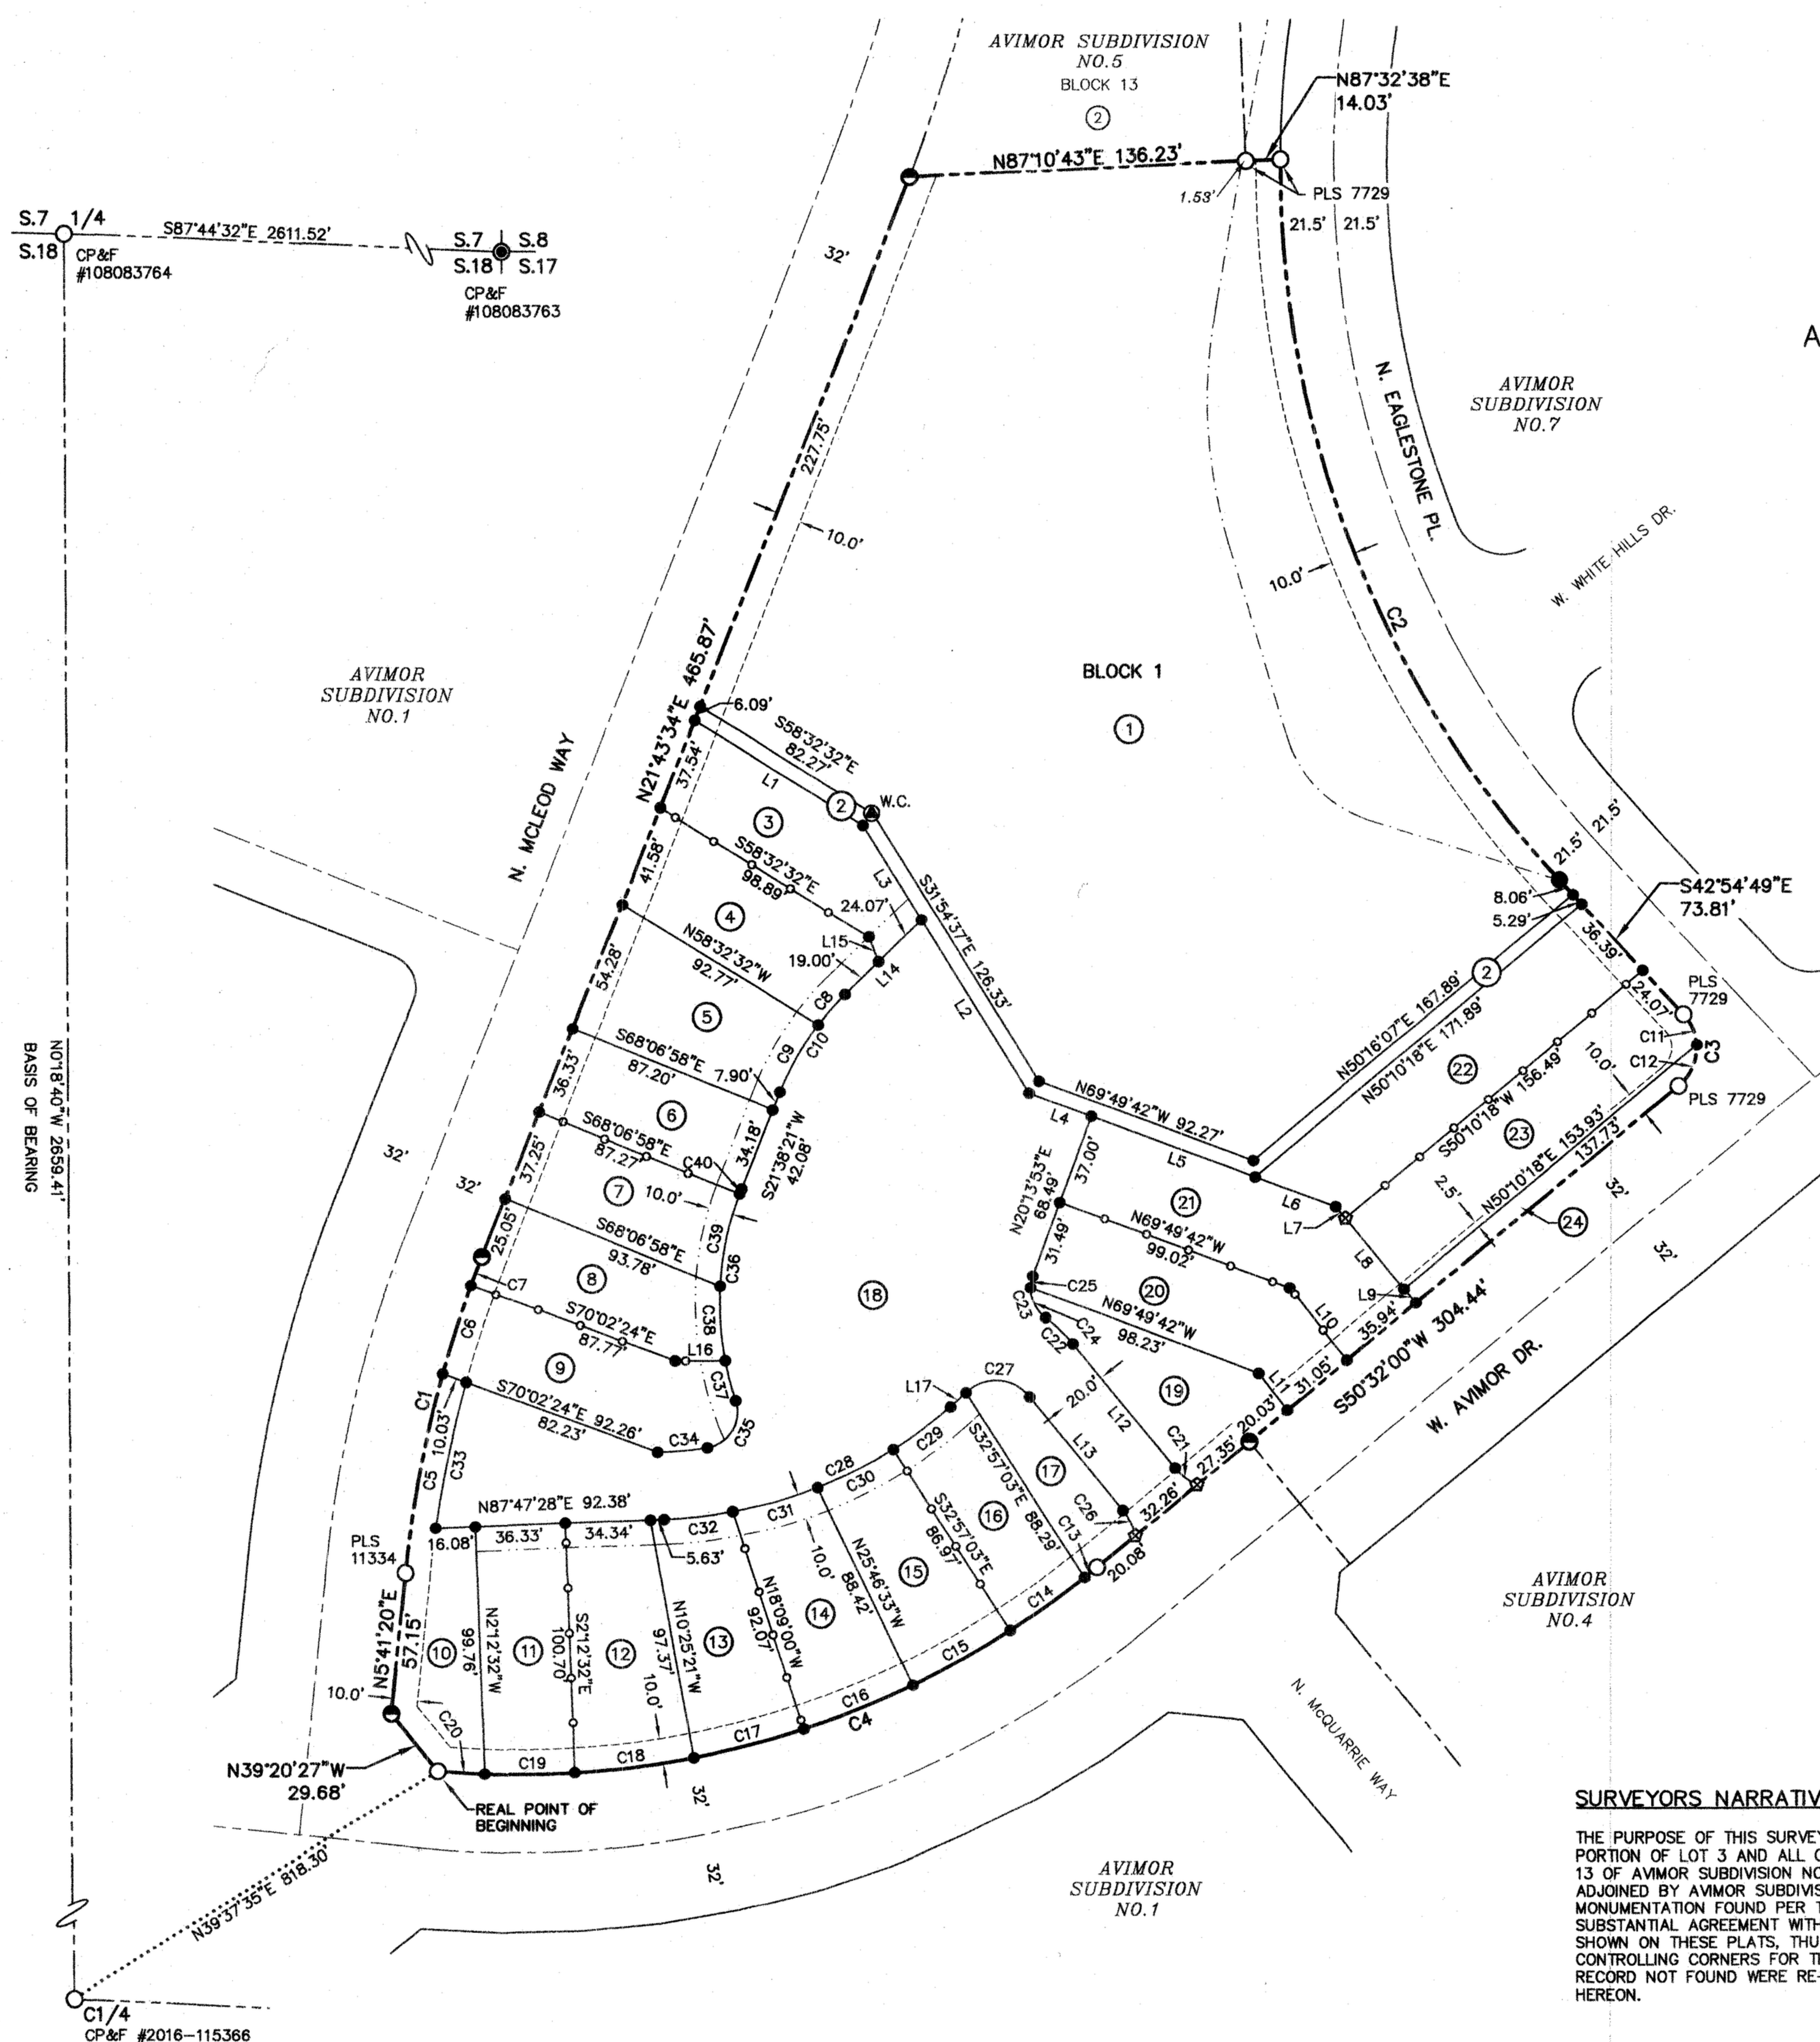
AVIMOR SUBDIVISION NO.5
BLOCK 13
2

N87°32'38"E 14.03'
N87°10'43"E 136.23'
1.53'
PLS 7729
21.5' 21.5'

S.7 1/4
S.18
CP&F #108083764
S87°44'32"E 2611.52'
S.7 S.8
S.18 S.17
CP&F #108083763

32'
227.75'
10.0'

A

AVIMOR SUBDIVISION NO.7

N. EAGLESTONE PL.
W. WHITE HILLS DR.
10.0'
C2

AVIMOR SUBDIVISION NO.1

N. MCLEOD WAY
N21°43'34"E 465.87'
BLOCK 1
1
6.09'
S58°32'32"E 82.27'
37.54'
L1
2
W.C.
3
41.58'
S58°32'32"E 98.89'
24.07'
L3
S31°54'37"E 126.33'
21.5' 21.5'
S42°54'49"E 73.81'
8.06'
5.29'
36.39'
4
N58°32'32"W 92.77'
L15
19.00'
L14
54.28'
5
C8
C10
C9
L2
2
N50°16'07"E 167.89'
N50°10'18"E 171.89'
PLS 7729
24.07'
C11
C12
C3
PLS 7729
10.0'
22
S50°10'18"W 156.49'
23
N50°10'18"E 153.93'
137.73'
2.5'
32'
24
32'

36.33'
S68°06'58"E 7.90'
87.20'
6
34.18'
S21°38'21"W 42.08'
37.25'
S68°06'58"E 87.27'
C40
7
10.0'
N69°49'42"W 92.27'
L4
L5
37.00'
N20°13'53"E 68.49'
21
L6
L7
N69°49'42"W 99.02'
31.49'
20
L8
N69°49'42"W 98.23'
C25
L9
L10
35.94'
S50°32'00"W 304.44'

32'
32'
25.05'
S68°06'58"E 93.78'
C39
C36
C7
8
18
S70°02'24"E 87.77'
C38
L16
C6
9
C37
C23
C22
C24
19
L11
31.05'
W. AVIMOR DR.

S70°02'24"E 92.26'
82.23'
C1
10.03'
C33
C5
C34
C35
C27
L17
20.0'
L12
C21
20.03'
27.35'
C29
S32°57'03"E 88.29'
17
L13
C28
C30
16
C26
32.26'
20.08'
C13
N87°47'28"E 92.38'
16.08'
36.33'
34.34'
C32
5.63'
C31
10.0'
N25°46'33"W 88.42'
S32°57'03"E 86.97'
15
C14
PLS 11334
N5°41'20"E 57.15'
10
99.76'
N2°12'32"W
11
S2°12'32"E 100.70'
12
97.37'
N10°25'21"W
13
N18°09'00"W 92.07'
14
C15
10.0'
10.0'
C20
C16
C4
C17
C18
C19
32'
N39°20'27"W 29.68'
REAL POINT OF BEGINNING

AVIMOR SUBDIVISION NO.4
N. McQUARRIE WAY

N0°18'40"W 2659.41'
BASIS OF BEARING

N39°37'35"E 818.30'
32'
AVIMOR SUBDIVISION NO.1

C1/4
CP&F #2016-115366

SURVEYORS NARRATIV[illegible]
THE PURPOSE OF THIS SURVE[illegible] PORTION OF LOT 3 AND ALL O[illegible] 13 OF AVIMOR SUBDIVISION NO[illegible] ADJOINED BY AVIMOR SUBDIVIS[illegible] MONUMENTATION FOUND PER T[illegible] SUBSTANTIAL AGREEMENT WITH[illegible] SHOWN ON THESE PLATS, THU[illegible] CONTROLLING CORNERS FOR T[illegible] RECORD NOT FOUND WERE RE-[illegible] HEREON.